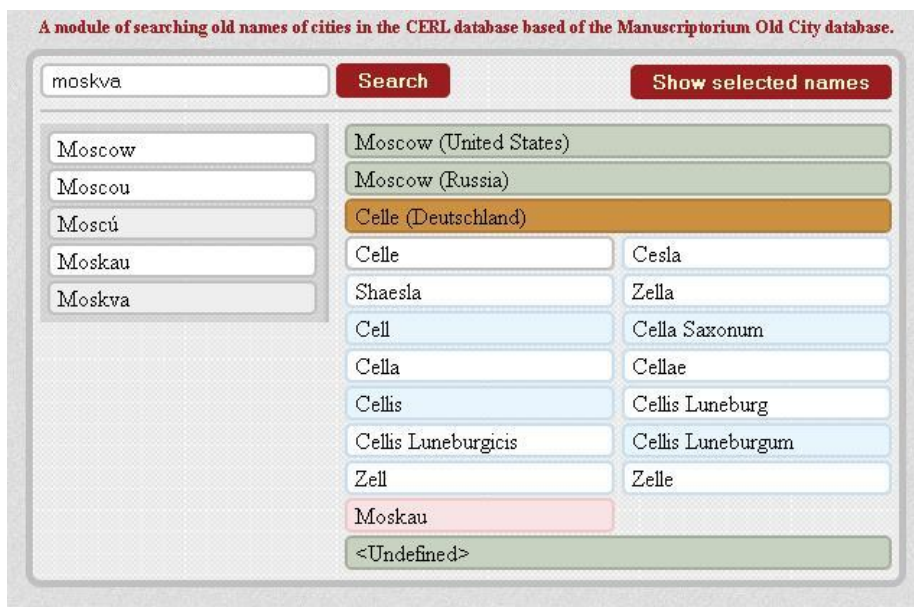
A module of searching old names of cities in the CERL database based of the Manuscriptorium Old City database.

moskva

Search

Show selected names

Moscow
Moscou
Moscú
Moskau
Moskva

Moscow (United States)
Moscow (Russia)
Celle (Deutschland)

| | |
|---|---|
| Celle | Cesla |
| Shaesla | Zella |
| Cell | Cella Saxonum |
| Cella | Cellae |
| Cellis | Cellis Luneburg |
| Cellis Luneburgicis | Cellis Luneburgum |
| Zell | Zelle |
| Moskau | |

<Undefined>